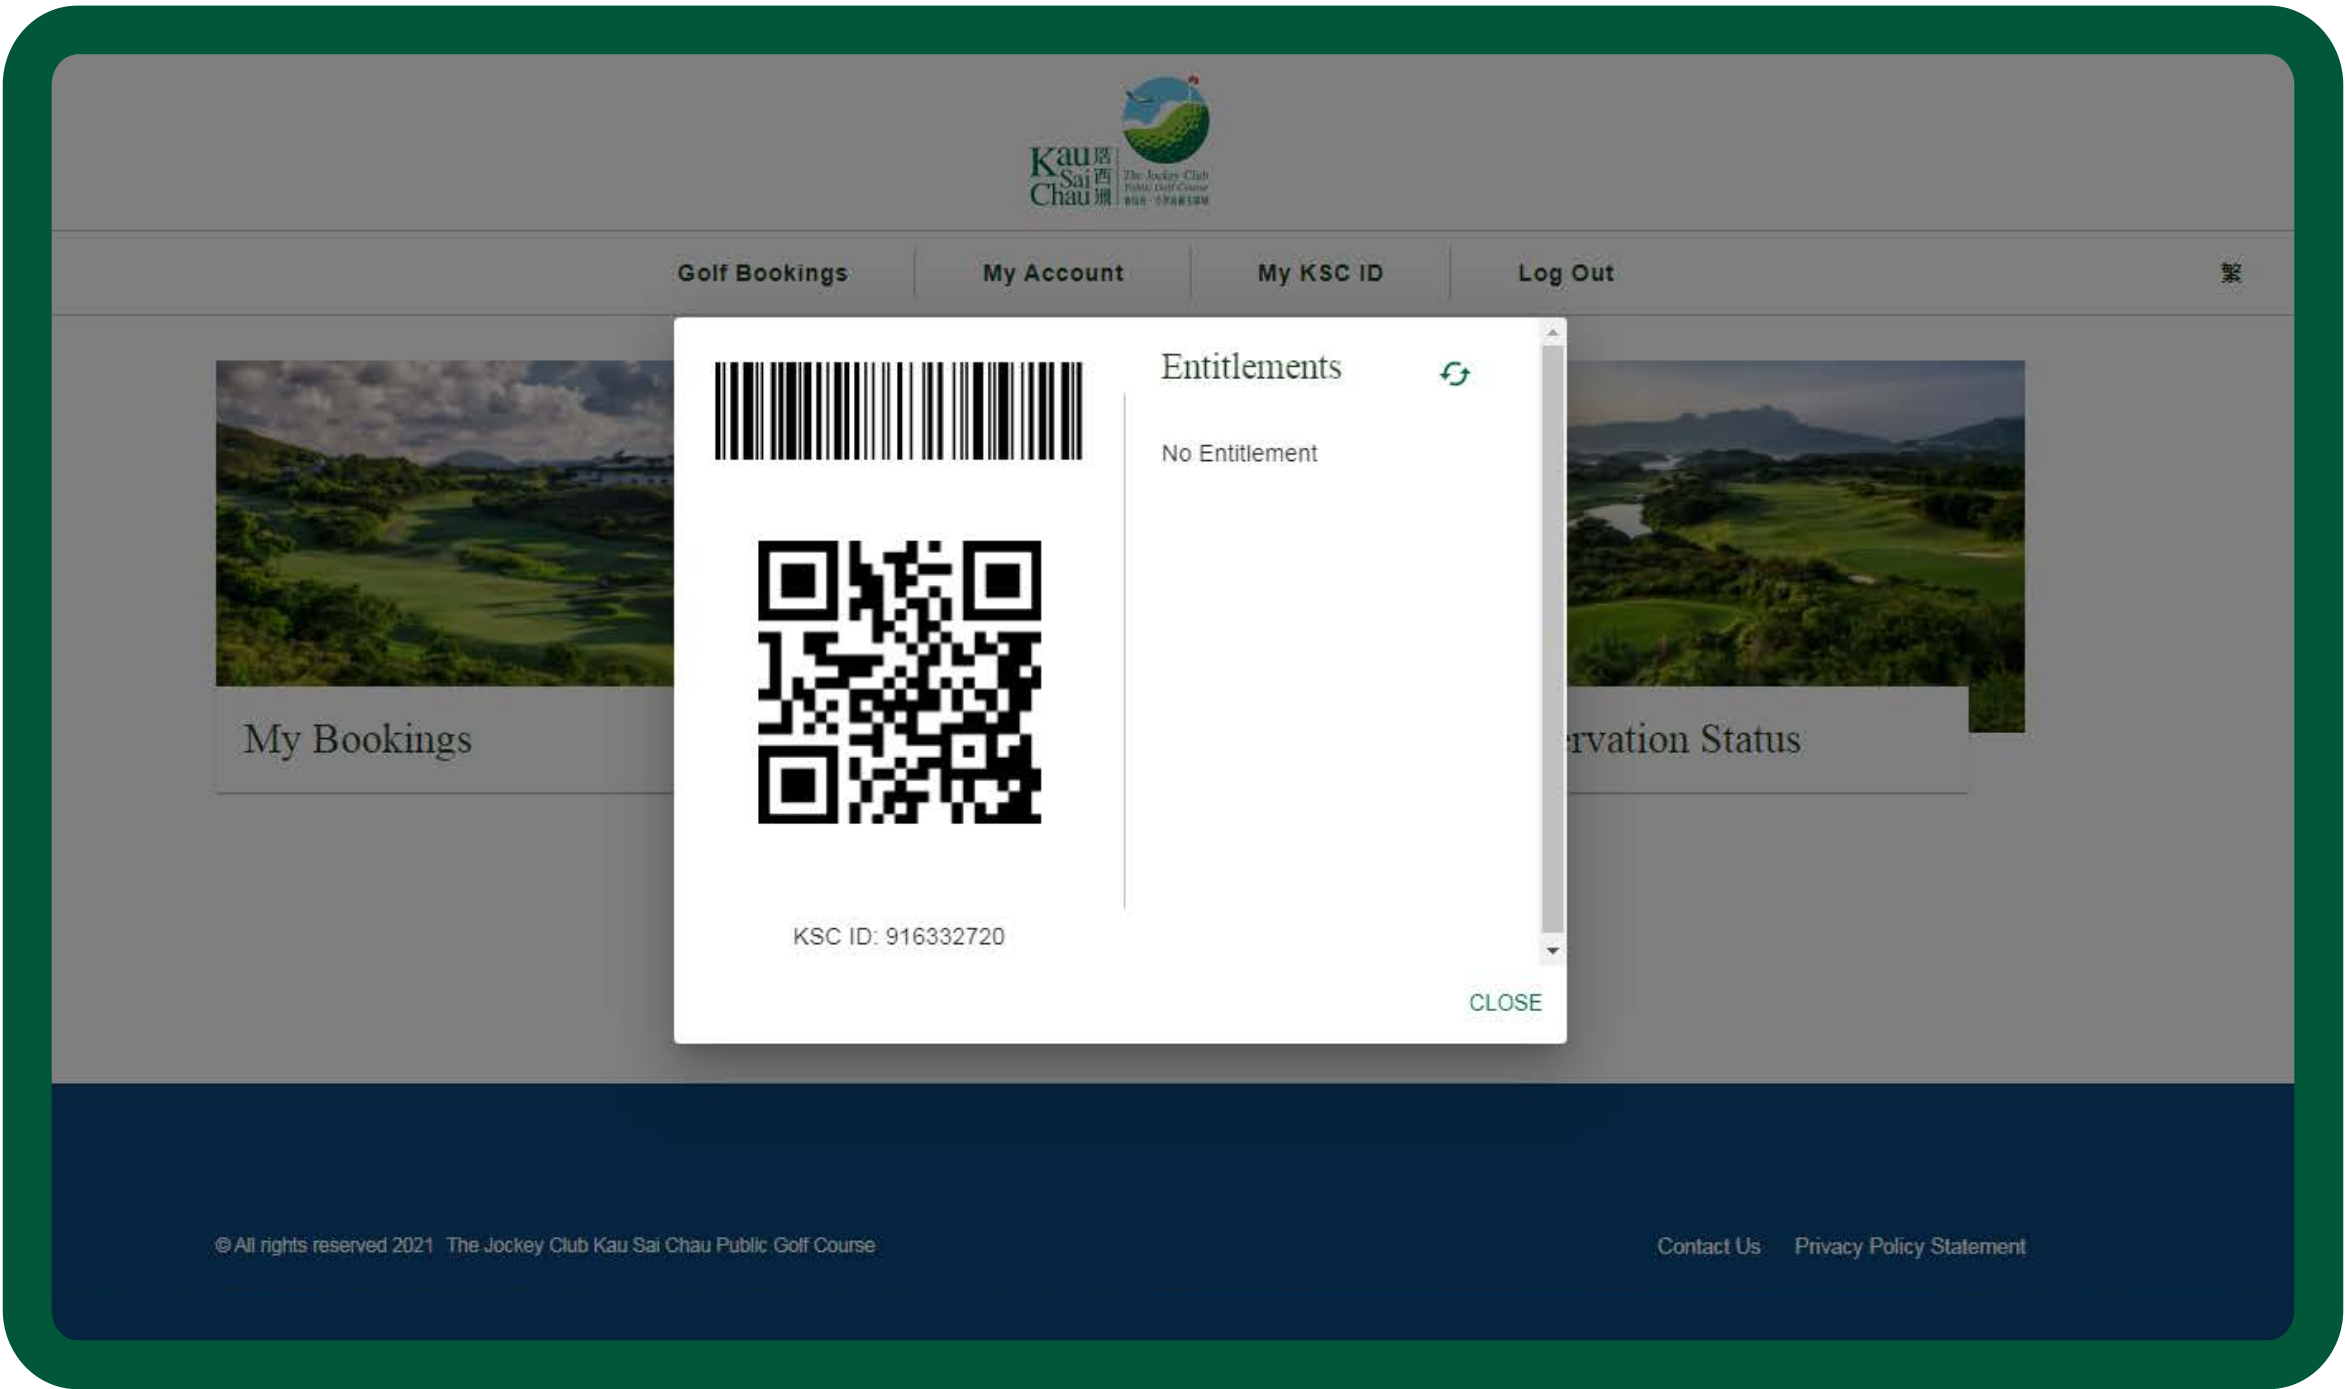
Kau Sai Chau 滘西洲 The Jockey Club Public Golf Course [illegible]

Golf Bookings | My Account | My KSC ID | Log Out

繁

My Bookings

rvation Status

Entitlements

No Entitlement

KSC ID: 916332720

CLOSE

© All rights reserved 2021 The Jockey Club Kau Sai Chau Public Golf Course

Contact Us Privacy Policy Statement